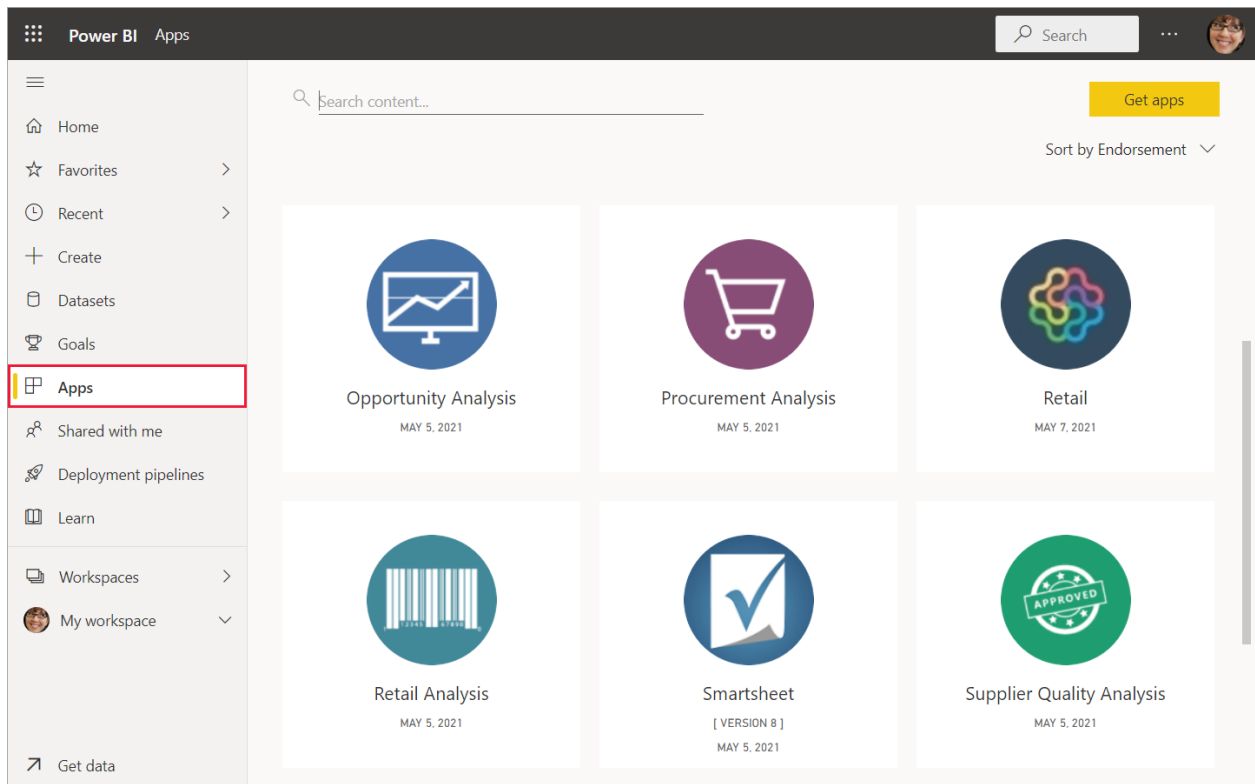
Power BI Apps

Search

Home
Favorites
Recent
Create
Datasets
Goals
Apps
Shared with me
Deployment pipelines
Learn
Workspaces
My workspace
Get data

Search content...

Get apps

Sort by Endorsement

Opportunity Analysis
MAY 5, 2021

Procurement Analysis
MAY 5, 2021

Retail
MAY 7, 2021

Retail Analysis
MAY 5, 2021

Smartsheet
[ VERSION 8 ]
MAY 5, 2021

APPROVED
Supplier Quality Analysis
MAY 5, 2021